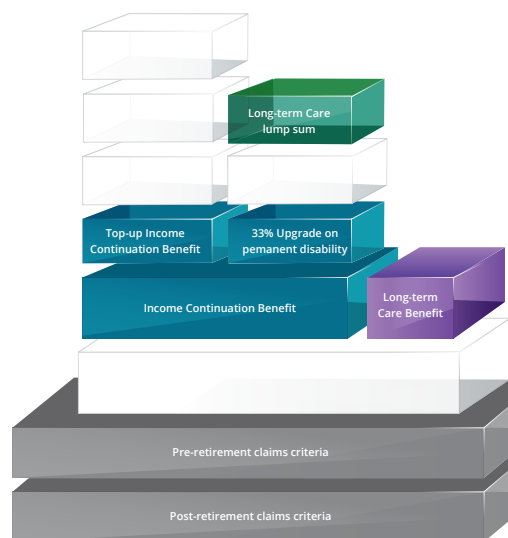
Long-term Care lump sum

Top-up Income Continuation Benefit

33% Upgrade on pemanent disability

Income Continuation Benefit

Long-term Care Benefit

Pre-retirement claims criteria

Post-retirement claims criteria